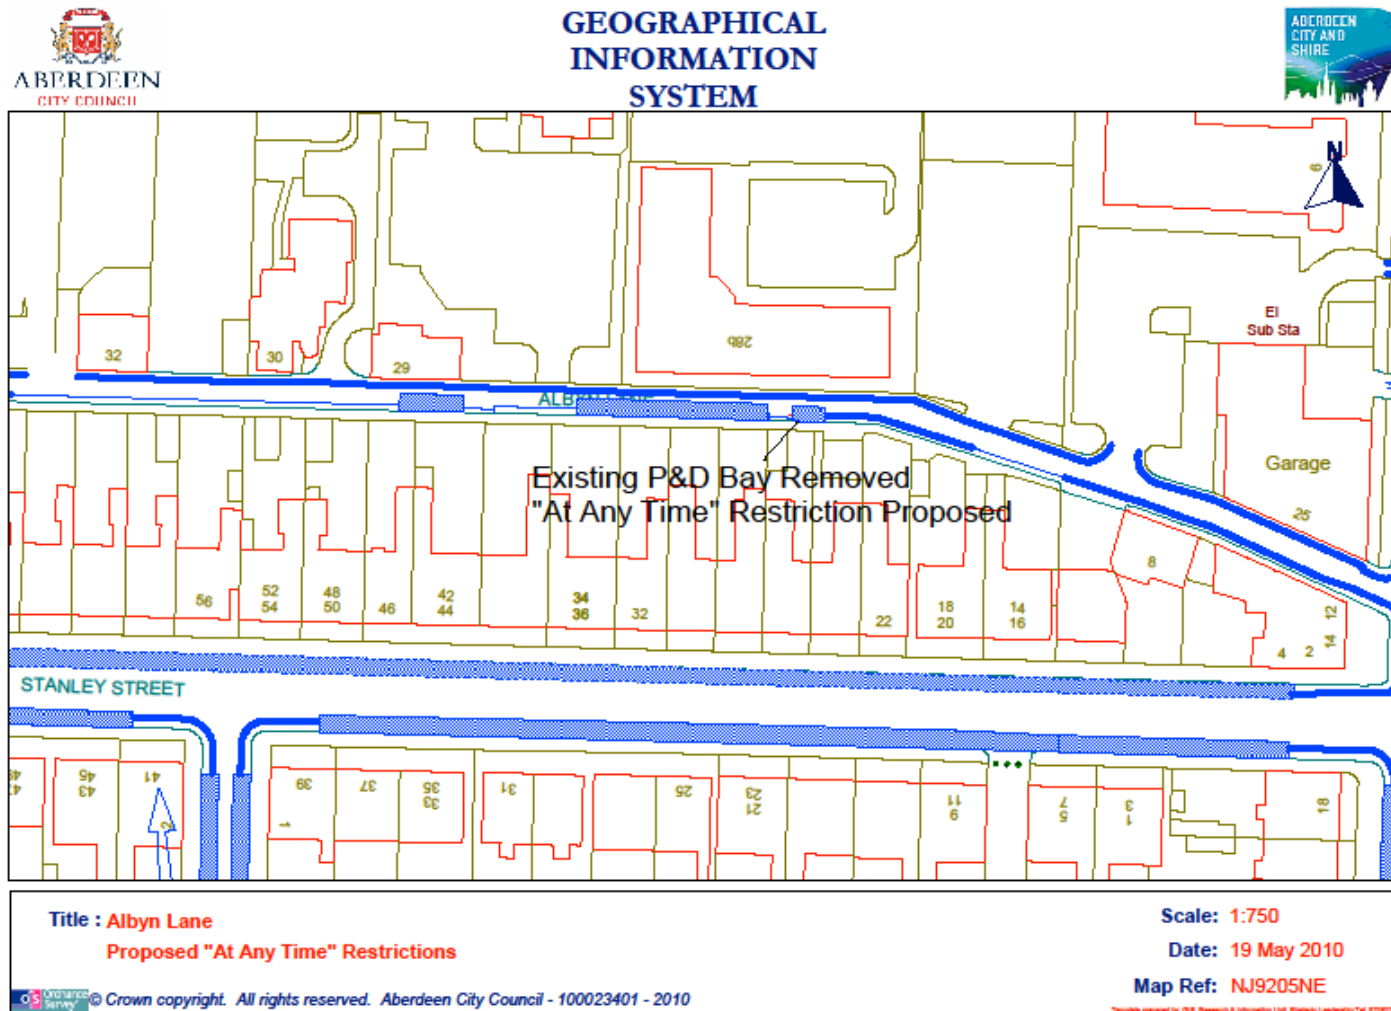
ABERDEEN
CITY COUNCIL

GEOGRAPHICAL INFORMATION SYSTEM

ABERDEEN CITY AND SHIRE

N

32
30
29
28b
El
Sub Sta
ALBYN LANE
Garage
25
Existing P&D Bay Removed
"At Any Time" Restriction Proposed
8
56
52
54
48
50
46
42
44
34
36
32
22
18
20
14
16
12
14
4
2
STANLEY STREET
45
47
43
41
39
37
35
33
31
25
23
21
11
9
7
5
3
1
18

Title : Albyn Lane
Proposed "At Any Time" Restrictions

Scale: 1:750
Date: 19 May 2010
Map Ref: NJ9205NE

© Crown copyright. All rights reserved. Aberdeen City Council - 100023401 - 2010